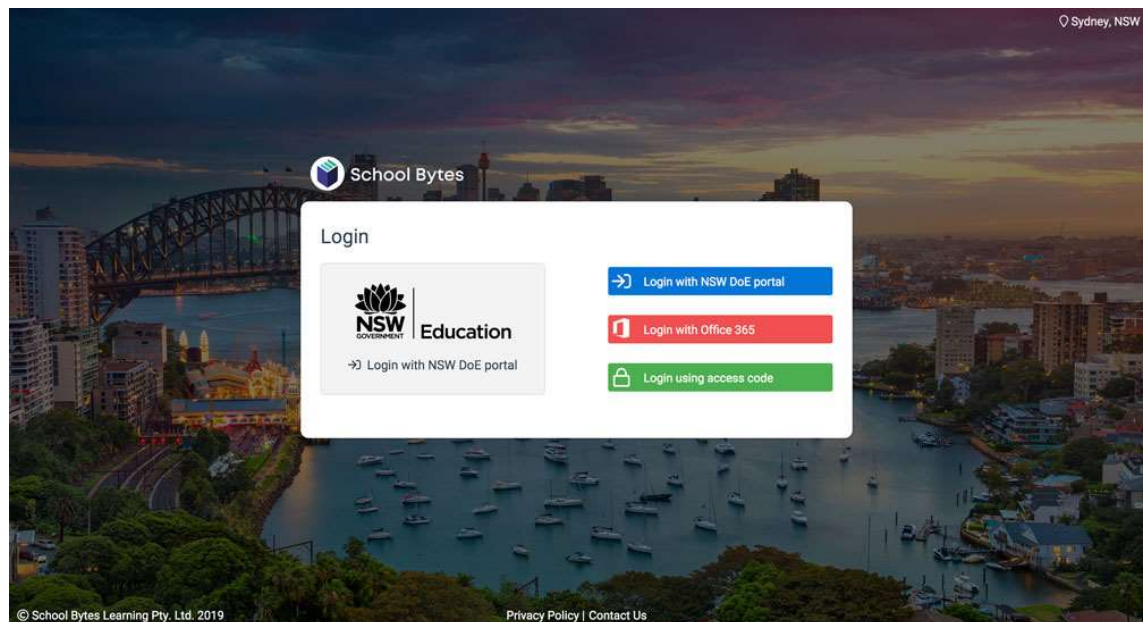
Sydney, NSW

School Bytes

Login

NSW GOVERNMENT Education

Login with NSW DoE portal

Login with NSW DoE portal

Login with Office 365

Login using access code

© School Bytes Learning Pty. Ltd. 2019

Privacy Policy | Contact Us